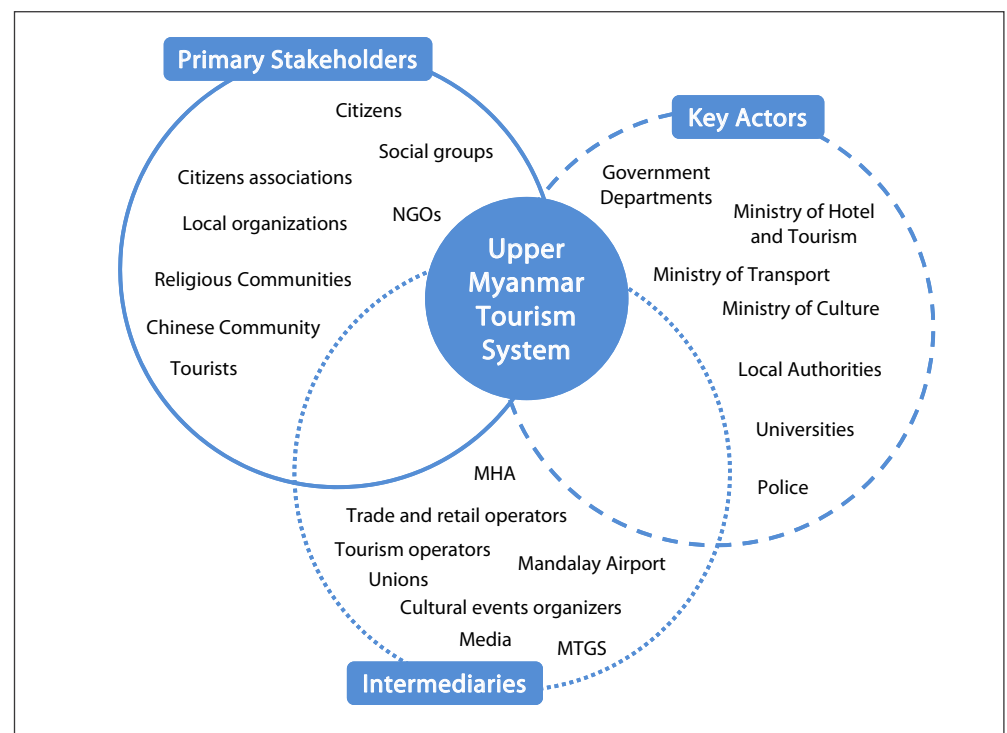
Primary Stakeholders

Citizens
Social groups
Citizens associations
Local organizations
NGOs
Religious Communities
Chinese Community
Tourists

Key Actors

Government Departments
Ministry of Hotel and Tourism
Ministry of Transport
Ministry of Culture
Local Authorities
Universities
Police

Upper Myanmar Tourism System

MHA
Trade and retail operators
Tourism operators
Mandalay Airport
Unions
Cultural events organizers
Media
MTGS

Intermediaries